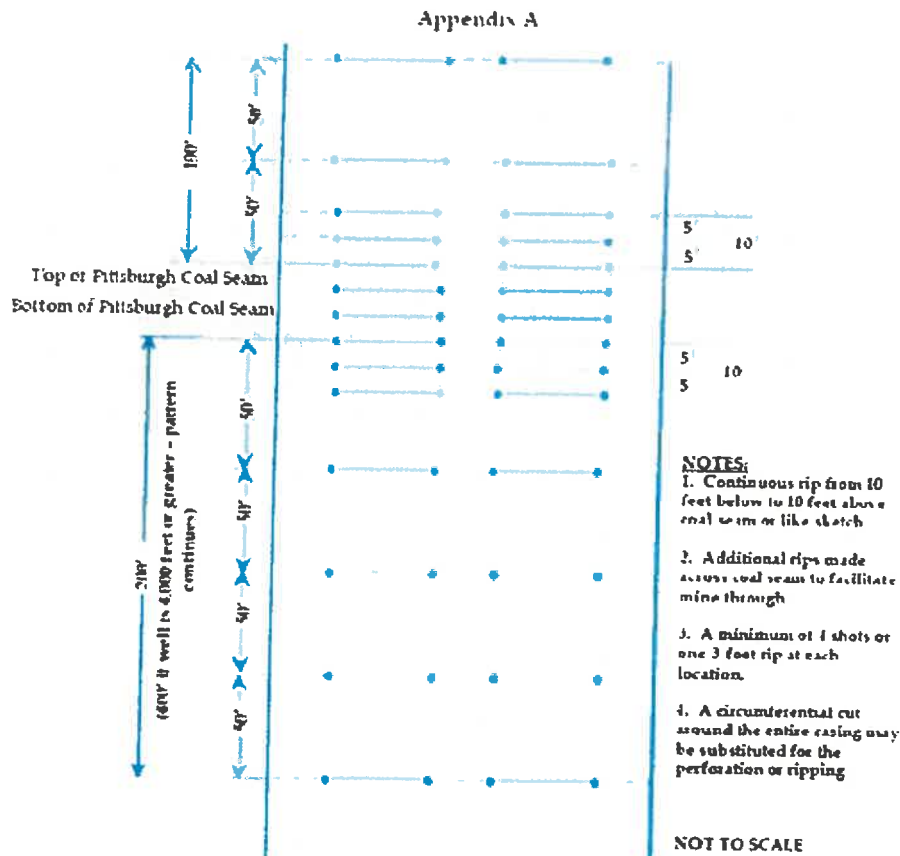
Appendix A

100'

50'

50'

Top of Pittsburgh Coal Seam

Bottom of Pittsburgh Coal Seam

5'
10'
5'

5'
10
5

200'
(400 ft well to 4,000 feet or greater – pattern continues)

50'

50'

50'

50'

NOTES:
1. Continuous rip from 10 feet below to 10 feet above coal seam or like sketch

2. Additional rips made across coal seam to facilitate mine through

3. A minimum of 4 shots or one 3 foot rip at each location.

4. A circumferential cut around the entire casing may be substituted for the perforation or ripping

NOT TO SCALE